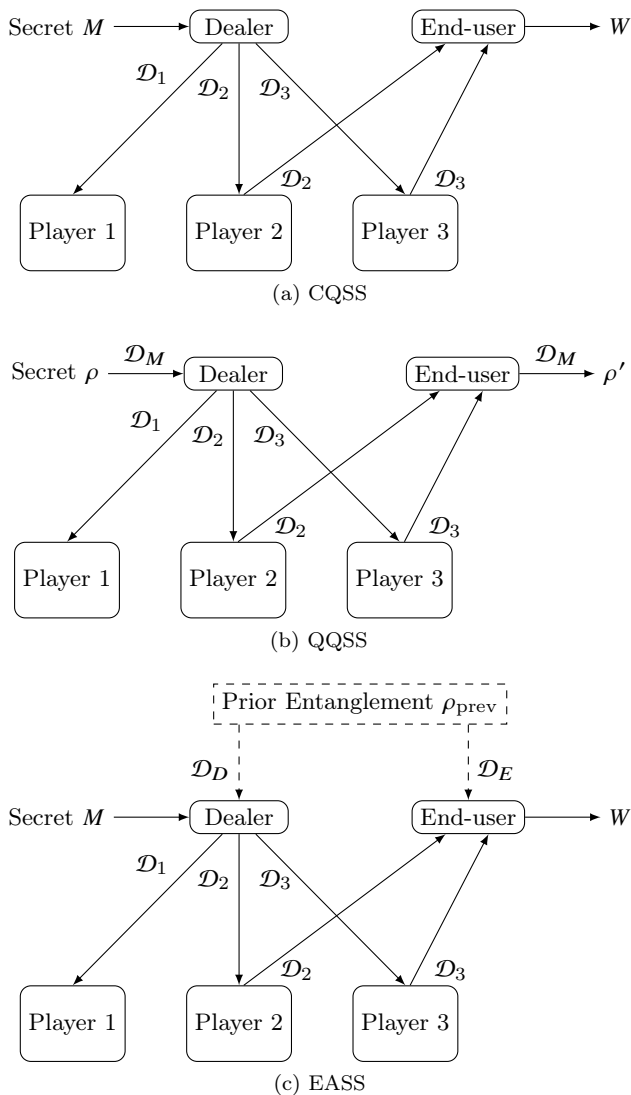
Secret $M$ Dealer End-user $W$

$\mathcal{D}_1$ $\mathcal{D}_2$ $\mathcal{D}_3$ $\mathcal{D}_2$ $\mathcal{D}_3$

Player 1 Player 2 Player 3

(a) CQSS

Secret $\rho$ $\mathcal{D}_M$ Dealer End-user $\mathcal{D}_M$ $\rho'$

$\mathcal{D}_1$ $\mathcal{D}_2$ $\mathcal{D}_3$ $\mathcal{D}_2$ $\mathcal{D}_3$

Player 1 Player 2 Player 3

(b) QQSS

Prior Entanglement $\rho_{\text{prev}}$

$\mathcal{D}_D$ $\mathcal{D}_E$

Secret $M$ Dealer End-user $W$

$\mathcal{D}_1$ $\mathcal{D}_2$ $\mathcal{D}_3$ $\mathcal{D}_2$ $\mathcal{D}_3$

Player 1 Player 2 Player 3

(c) EASS